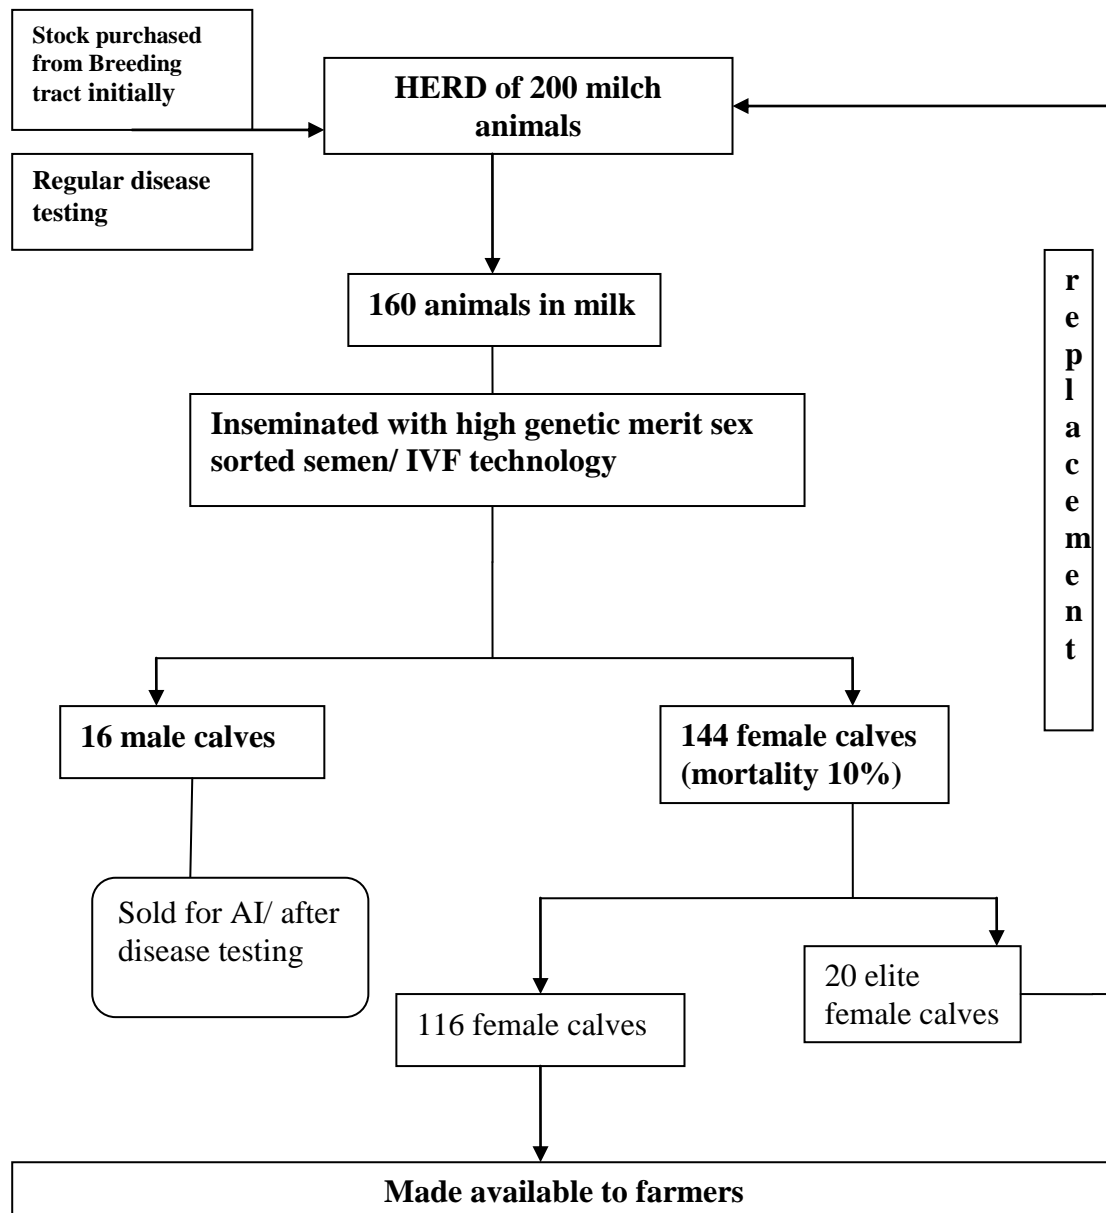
Stock purchased from Breeding tract initially

Regular disease testing

HERD of 200 milch animals

160 animals in milk

Inseminated with high genetic merit sex sorted semen/ IVF technology

replacement

16 male calves

144 female calves (mortality 10%)

Sold for AI/ after disease testing

116 female calves

20 elite female calves

Made available to farmers